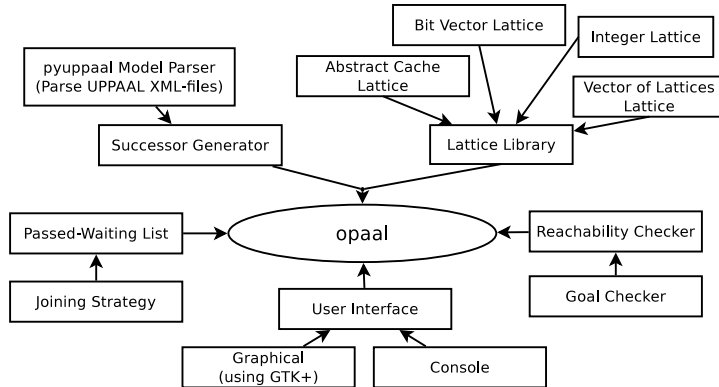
Bit Vector Lattice

Integer Lattice

pyuppaal Model Parser
(Parse UPPAAL XML-files)

Abstract Cache
Lattice

Vector of Lattices
Lattice

Successor Generator

Lattice Library

Passed-Waiting List

opaal

Reachability Checker

Joining Strategy

User Interface

Goal Checker

Graphical
(using GTK+)

Console